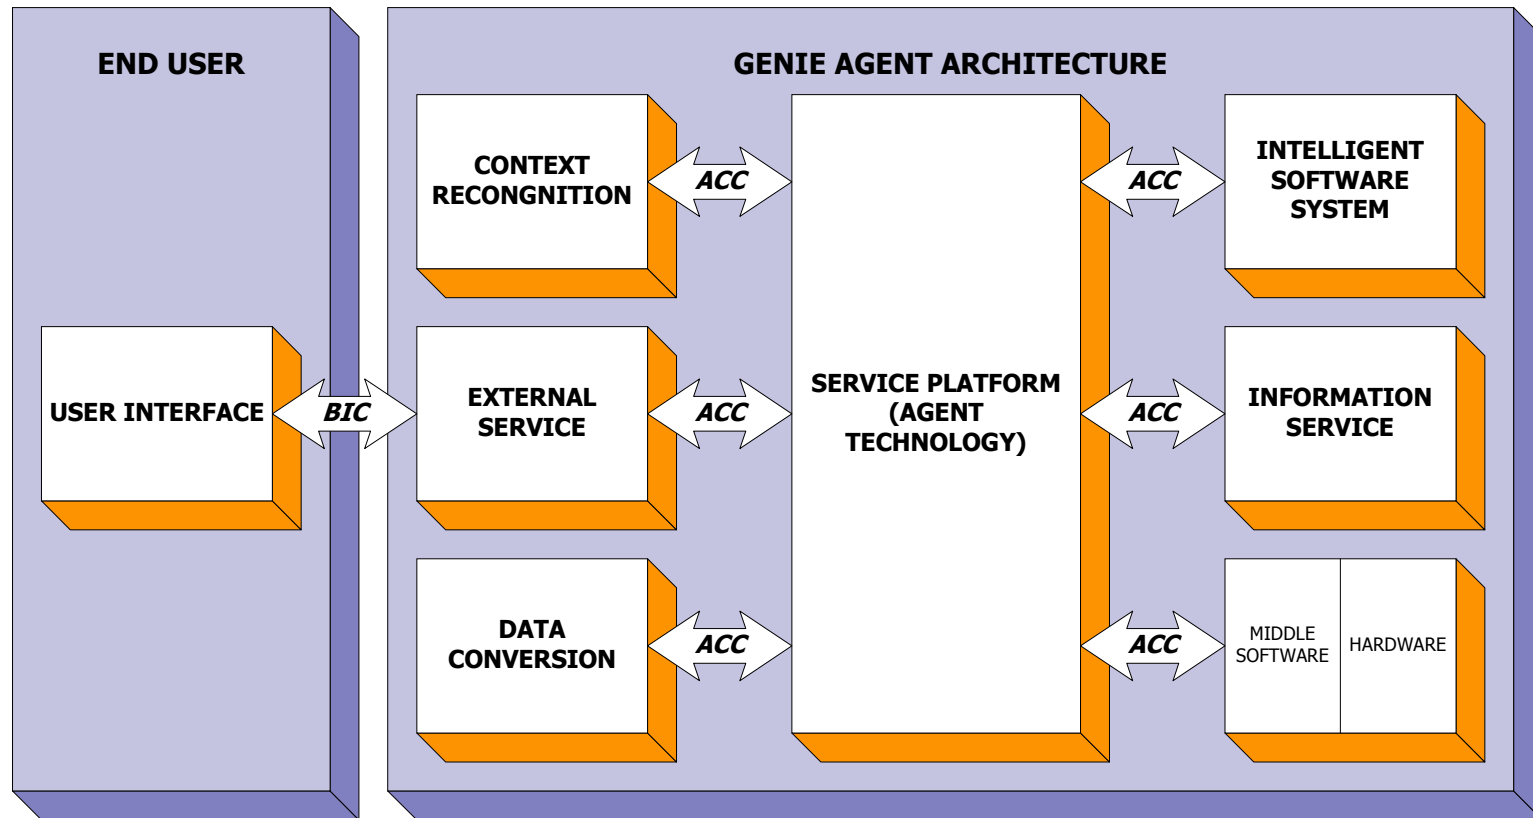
END USER

USER INTERFACE

BIC

GENIE AGENT ARCHITECTURE

CONTEXT RECONGNITION

ACC

EXTERNAL SERVICE

ACC

DATA CONVERSION

ACC

SERVICE PLATFORM (AGENT TECHNOLOGY)

ACC

INTELLIGENT SOFTWARE SYSTEM

ACC

INFORMATION SERVICE

ACC

MIDDLE SOFTWARE

HARDWARE